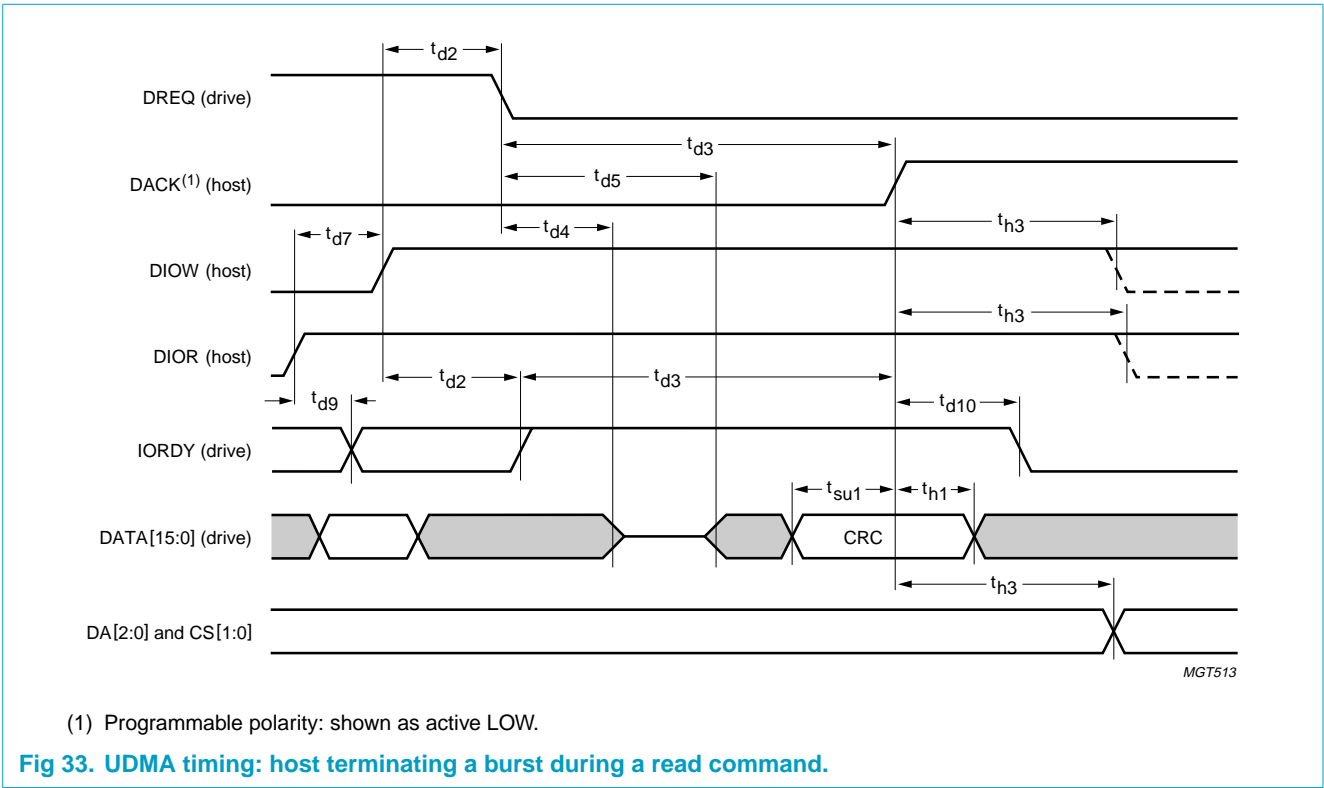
$t_{d2}$

DREQ (drive)

$t_{d3}$

DACK$^{(1)}$ (host)

$t_{d5}$

$t_{d7}$

$t_{d4}$

$t_{h3}$

DIOW (host)

$t_{h3}$

DIOR (host)

$t_{d2}$

$t_{d3}$

$t_{d9}$

$t_{d10}$

IORDY (drive)

$t_{su1}$

$t_{h1}$

DATA[15:0] (drive)

CRC

$t_{h3}$

DA[2:0] and CS[1:0]

MGT513

(1) Programmable polarity: shown as active LOW.

Fig 33. UDMA timing: host terminating a burst during a read command.